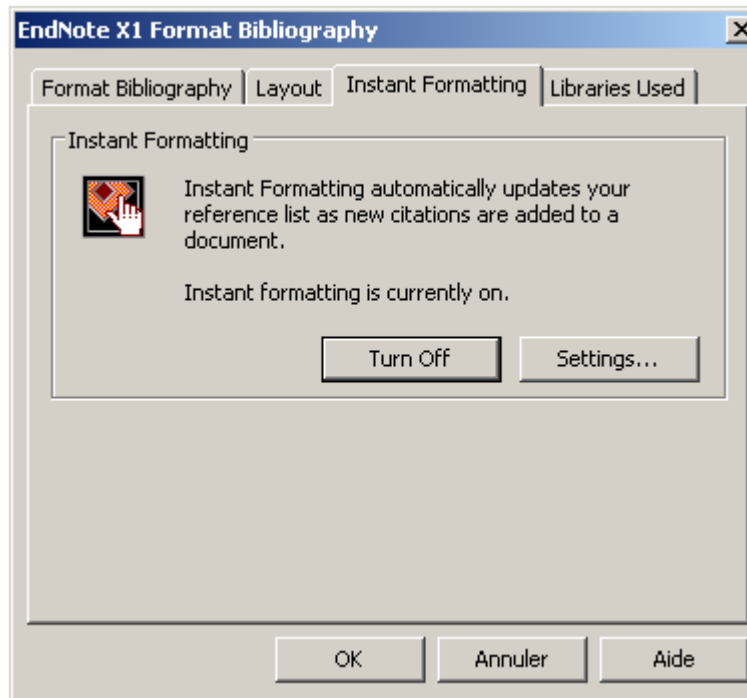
EndNote X1 Format Bibliography

Format Bibliography | Layout | Instant Formatting | Libraries Used

Instant Formatting

Instant Formatting automatically updates your reference list as new citations are added to a document.

Instant formatting is currently on.

Turn Off

Settings...

OK

Annuler

Aide